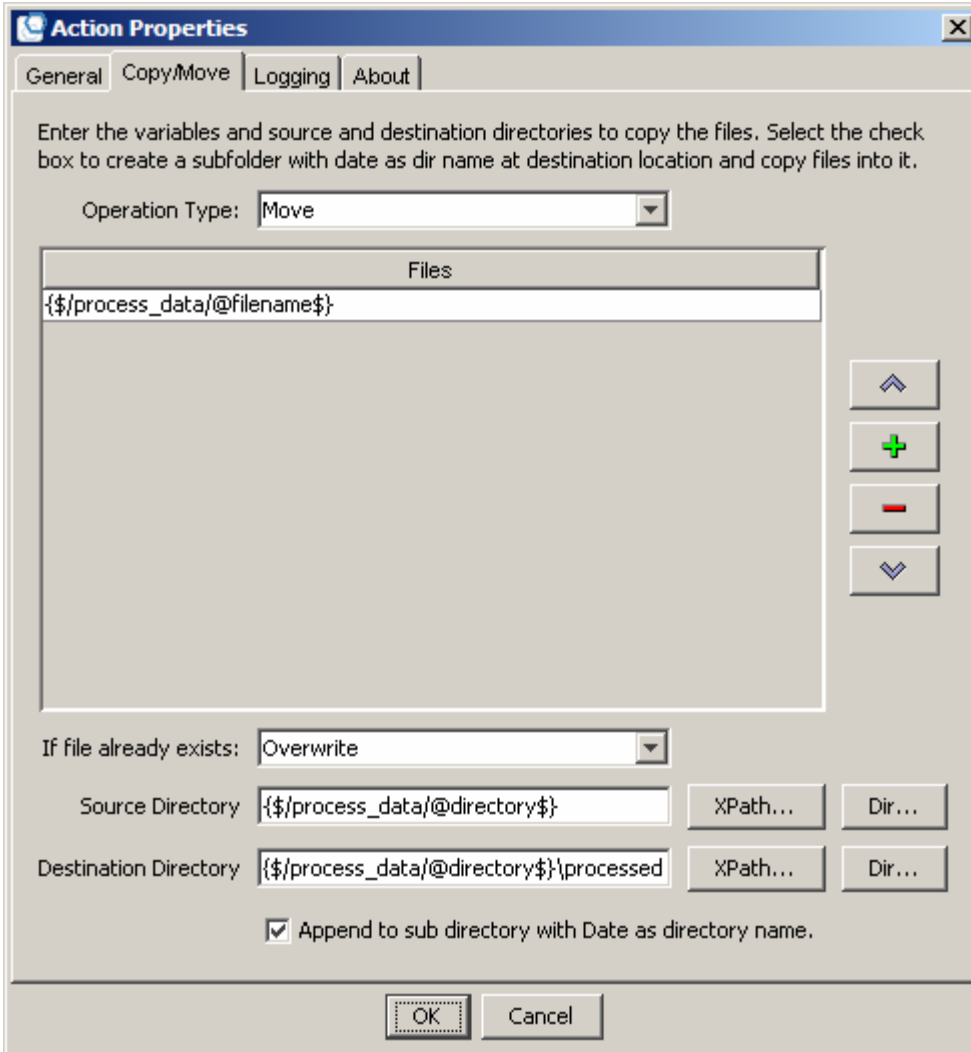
Action Properties

General | Copy/Move | Logging | About

Enter the variables and source and destination directories to copy the files. Select the check box to create a subfolder with date as dir name at destination location and copy files into it.

Operation Type: Move

| Files |
|---|
| {\$/process_data/@filename\$} |

If file already exists: Overwrite

Source Directory {\$/process_data/@directory\$} XPath... Dir...

Destination Directory {\$/process_data/@directory\$}\processed XPath... Dir...

Append to sub directory with Date as directory name.

OK Cancel